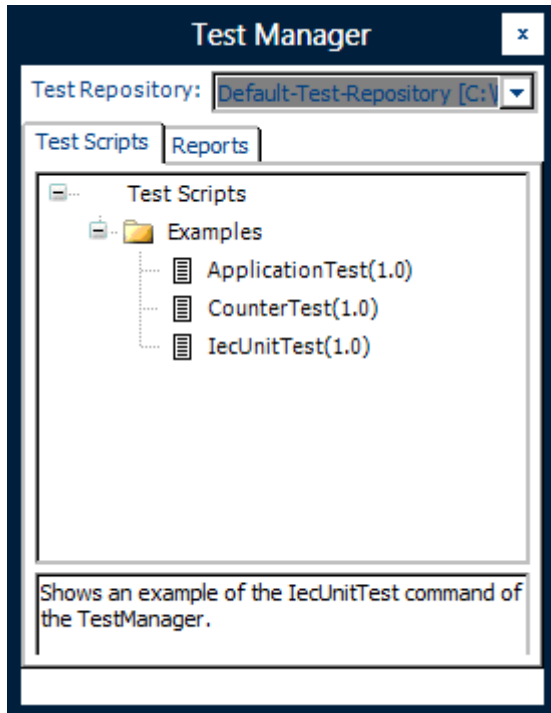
Test Manager
x
Test Repository: Default-Test-Repository [C:\
Test Scripts
Reports
Test Scripts
Examples
ApplicationTest(1.0)
CounterTest(1.0)
IecUnitTest(1.0)

Shows an example of the IecUnitTest command of the TestManager.